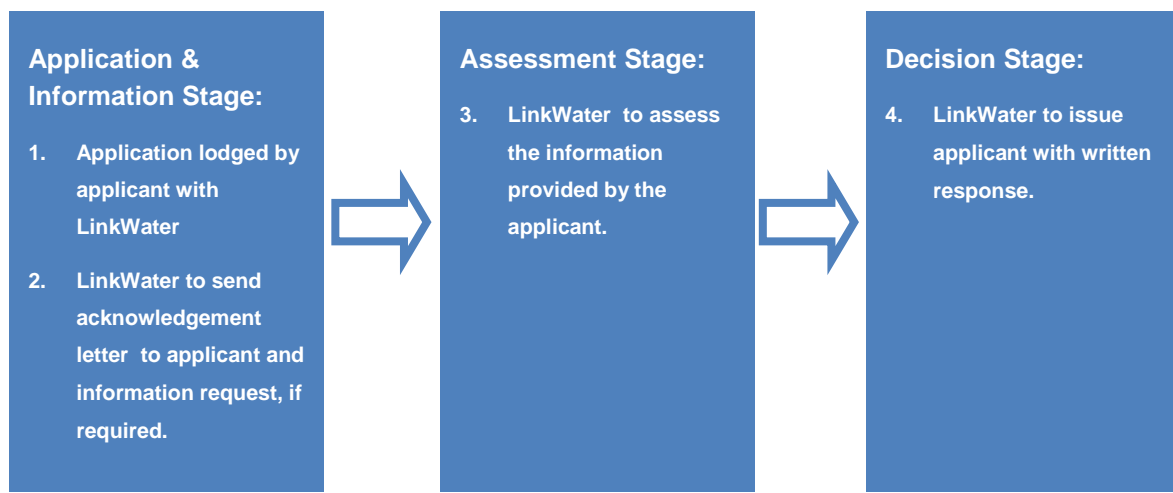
Application & Information Stage:

1. Application lodged by applicant with LinkWater

2. LinkWater to send acknowledgement letter to applicant and information request, if required.

Assessment Stage:

3. LinkWater to assess the information provided by the applicant.

Decision Stage:

4. LinkWater to issue applicant with written response.